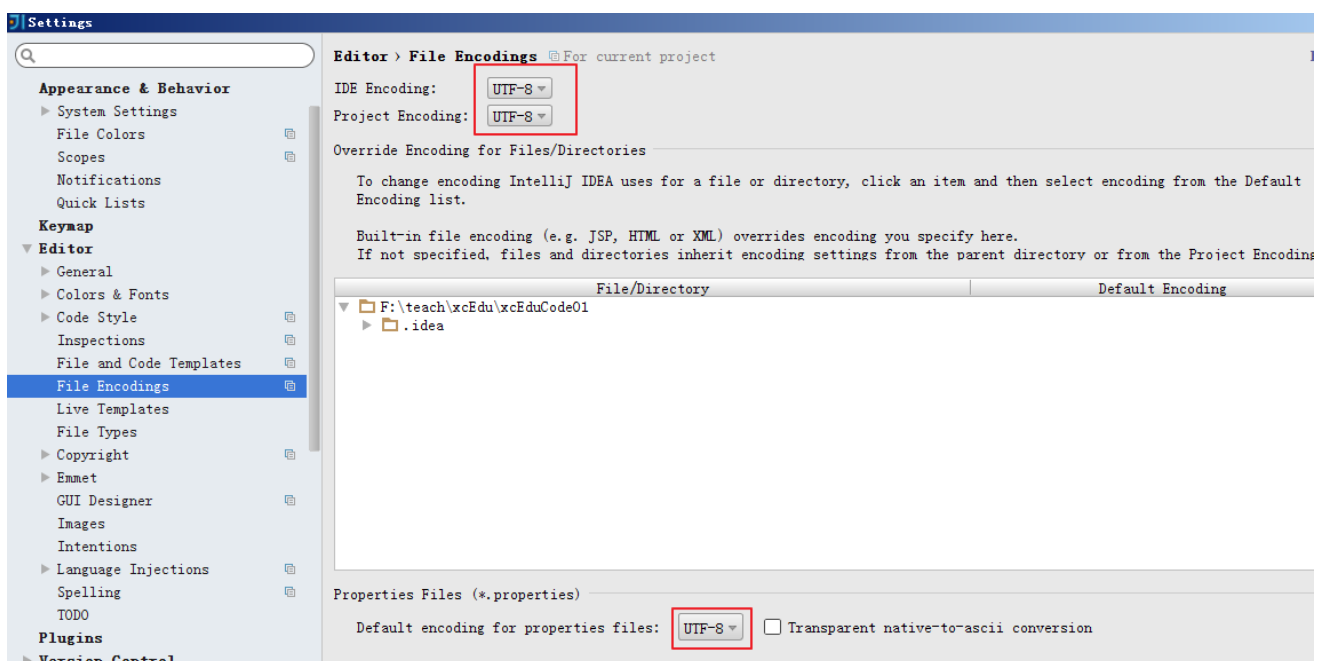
Settings

Appearance & Behavior
System Settings
File Colors
Scopes
Notifications
Quick Lists
Keymap
Editor
General
Colors & Fonts
Code Style
Inspections
File and Code Templates
File Encodings
Live Templates
File Types
Copyright
Emmet
GUI Designer
Images
Intentions
Language Injections
Spelling
TODO
Plugins
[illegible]

Editor › File Encodings For current project

IDE Encoding: UTF-8
Project Encoding: UTF-8

Override Encoding for Files/Directories

To change encoding IntelliJ IDEA uses for a file or directory, click an item and then select encoding from the Default Encoding list.

Built-in file encoding (e.g. JSP, HTML or XML) overrides encoding you specify here.
If not specified, files and directories inherit encoding settings from the parent directory or from the Project Encoding

| File/Directory | Default Encoding |
|---|---|
| F:\teach\xcEdu\xcEduCode01 | |
| .idea | |

Properties Files (*.properties)

Default encoding for properties files: UTF-8 Transparent native-to-ascii conversion